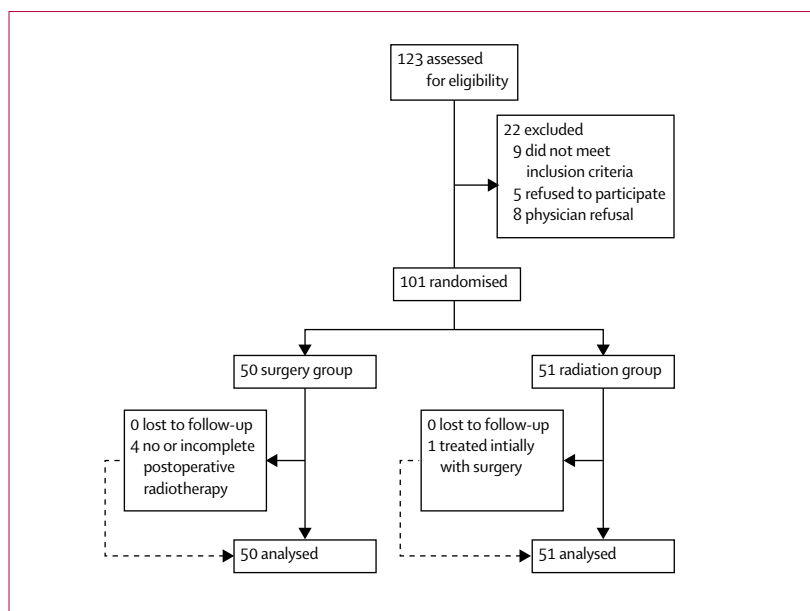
123 assessed for eligibility

22 excluded
9 did not meet inclusion criteria
5 refused to participate
8 physician refusal

101 randomised

50 surgery group

51 radiation group

0 lost to follow-up
4 no or incomplete postoperative radiotherapy

0 lost to follow-up
1 treated intially with surgery

50 analysed

51 analysed